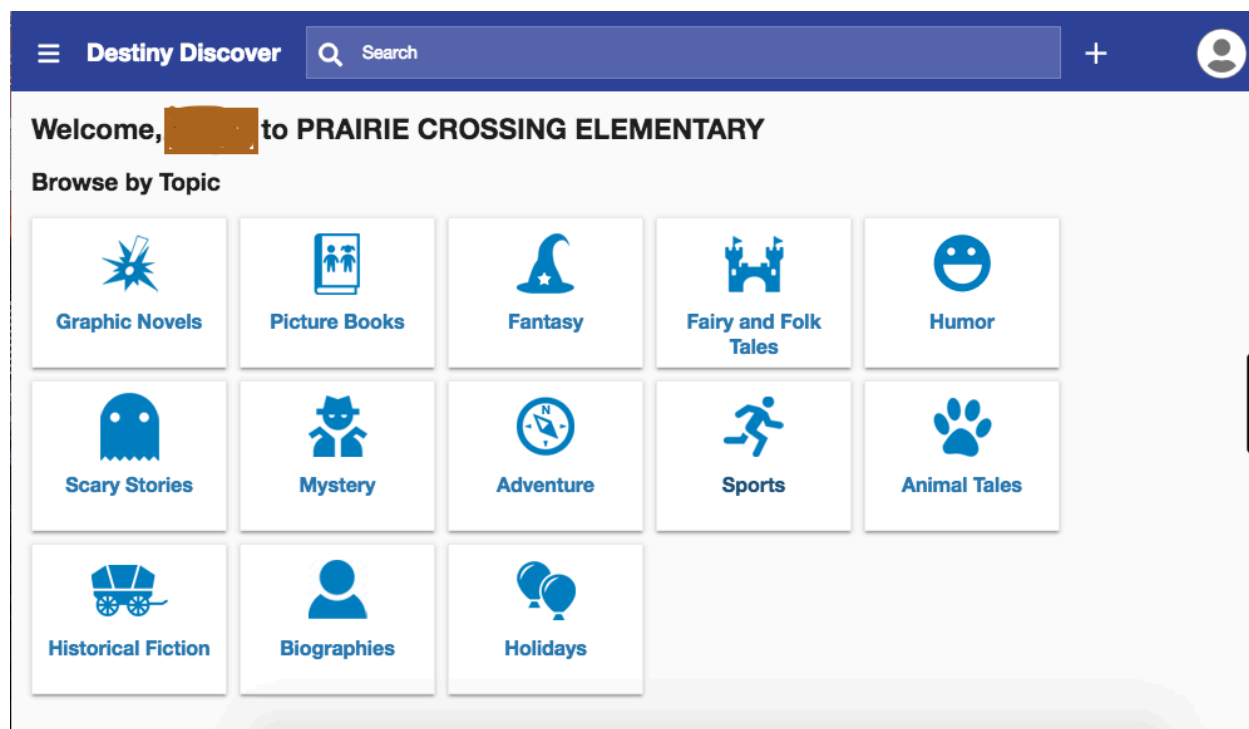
Destiny Discover

Search

+

Welcome, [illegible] to PRAIRIE CROSSING ELEMENTARY

Browse by Topic

Graphic Novels

Picture Books

Fantasy

Fairy and Folk Tales

Humor

Scary Stories

Mystery

Adventure

Sports

Animal Tales

Historical Fiction

Biographies

Holidays